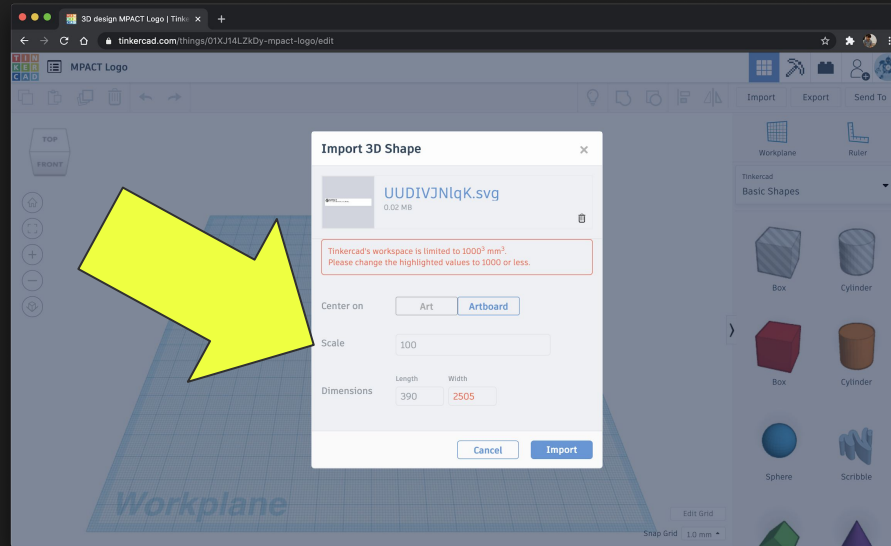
3D design MPACT Logo | Tinke

tinkercad.com/things/01XJ14LZkDy-mpact-logo/edit

TIN KER CAD

MPACT Logo

Import Export Send To

TOP
FRONT

Import 3D Shape

UUDIVJNlqK.svg
0.02 MB

Tinkercad's workspace is limited to 1000$^3$ mm$^3$.
Please change the highlighted values to 1000 or less.

Center on Art Artboard

Scale 100

Dimensions Length 390 Width 2505

Cancel Import

Workplane Ruler

Tinkercad
Basic Shapes

Box Cylinder
Box Cylinder
Sphere Scribble

Workplane

Edit Grid
Snap Grid 1.0 mm